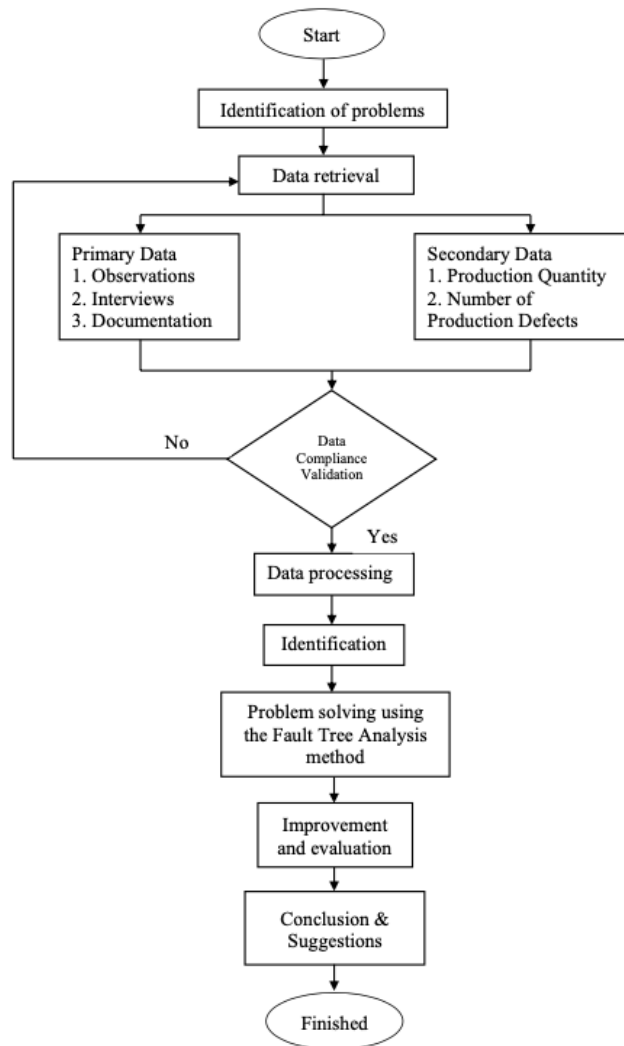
Start

Identification of problems

Data retrieval

Primary Data
1. Observations
2. Interviews
3. Documentation

Secondary Data
1. Production Quantity
2. Number of Production Defects

No

Data Compliance Validation

Yes

Data processing

Identification

Problem solving using the Fault Tree Analysis method

Improvement and evaluation

Conclusion & Suggestions

Finished